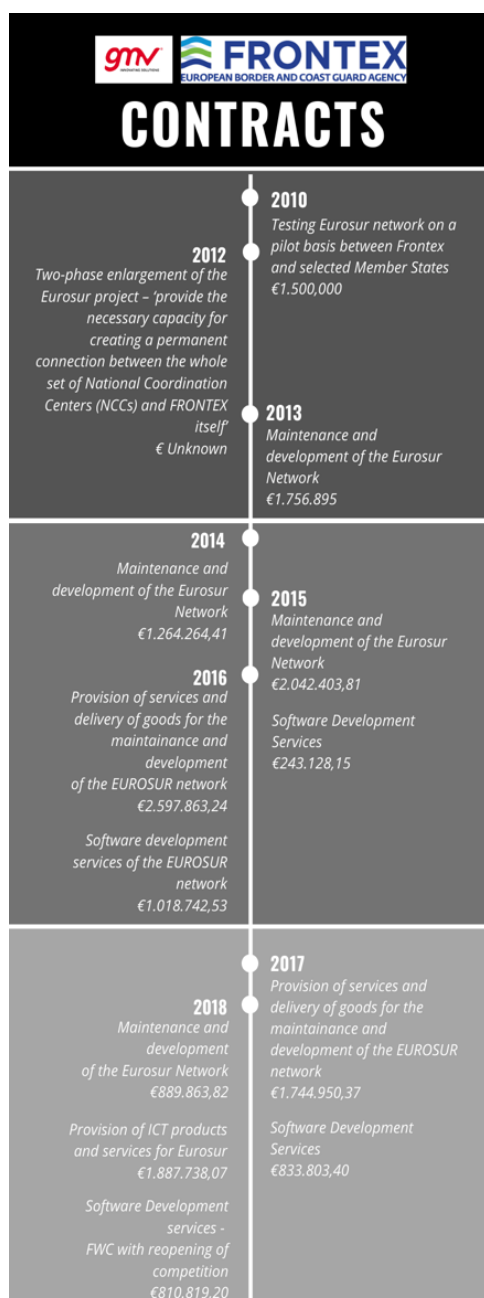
gmv INNOVATING SOLUTIONS FRONTEX EUROPEAN BORDER AND COAST GUARD AGENCY

CONTRACTS

2010
Testing Eurosur network on a pilot basis between Frontex and selected Member States
€1.500,000

2012
Two-phase enlargement of the Eurosur project – 'provide the necessary capacity for creating a permanent connection between the whole set of National Coordination Centers (NCCs) and FRONTEX itself'
€ Unknown

2013
Maintenance and development of the Eurosur Network
€1.756.895

2014
Maintenance and development of the Eurosur Network
€1.264.264,41

2015
Maintenance and development of the Eurosur Network
€2.042.403,81

Software Development Services
€243.128,15

2016
Provision of services and delivery of goods for the maintainance and development of the EUROSUR network
€2.597.863,24

Software development services of the EUROSUR network
€1.018.742,53

2017
Provision of services and delivery of goods for the maintainance and development of the EUROSUR network
€1.744.950,37

Software Development Services
€833.803,40

2018
Maintenance and development of the Eurosur Network
€889.863,82

Provision of ICT products and services for Eurosur
€1.887.738,07

Software Development services - FWC with reopening of competition
€810.819,20